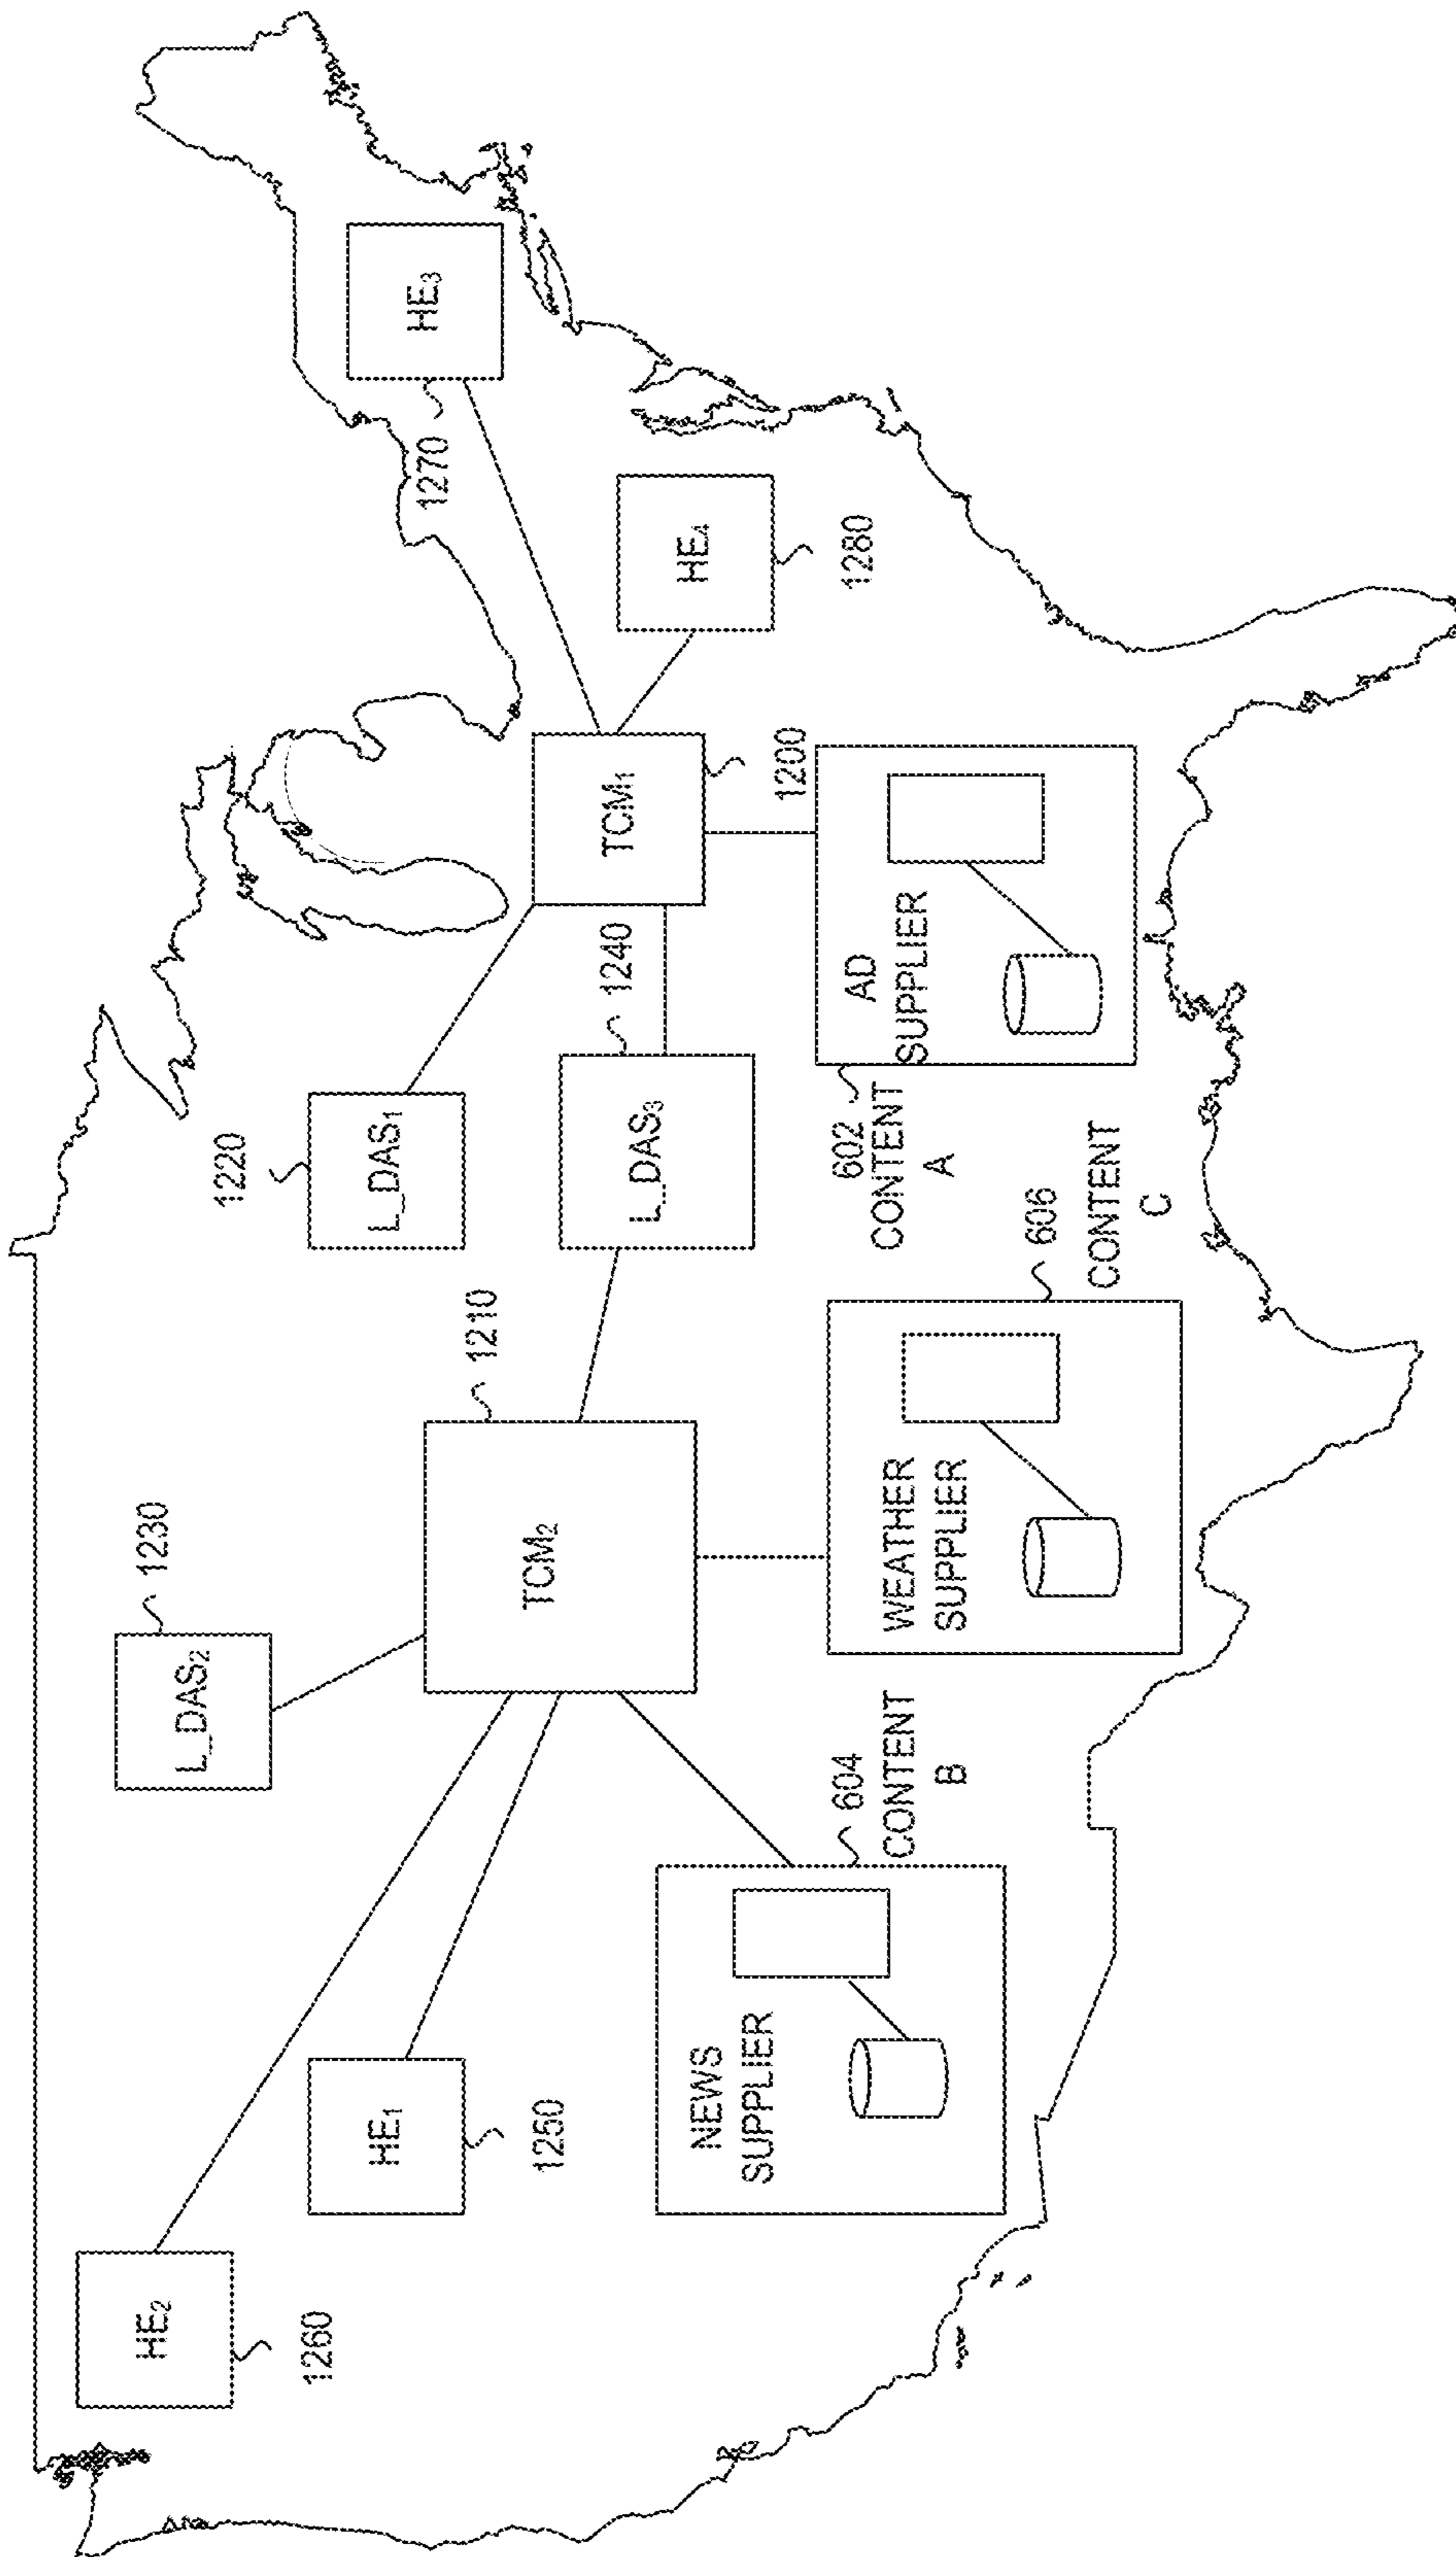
$HE_3$

1270

$HE_4$

1280

$TCM_1$

1200

1240

AD SUPPLIER

602 CONTENT A

$L\_DAS_1$

1220

$L\_DAS_3$

606 CONTENT C

1210

$TCM_2$

WEATHER SUPPLIER

1230

$L\_DAS_2$

604 CONTENT B

NEWS SUPPLIER

$HE_1$

1250

$HE_2$

1260